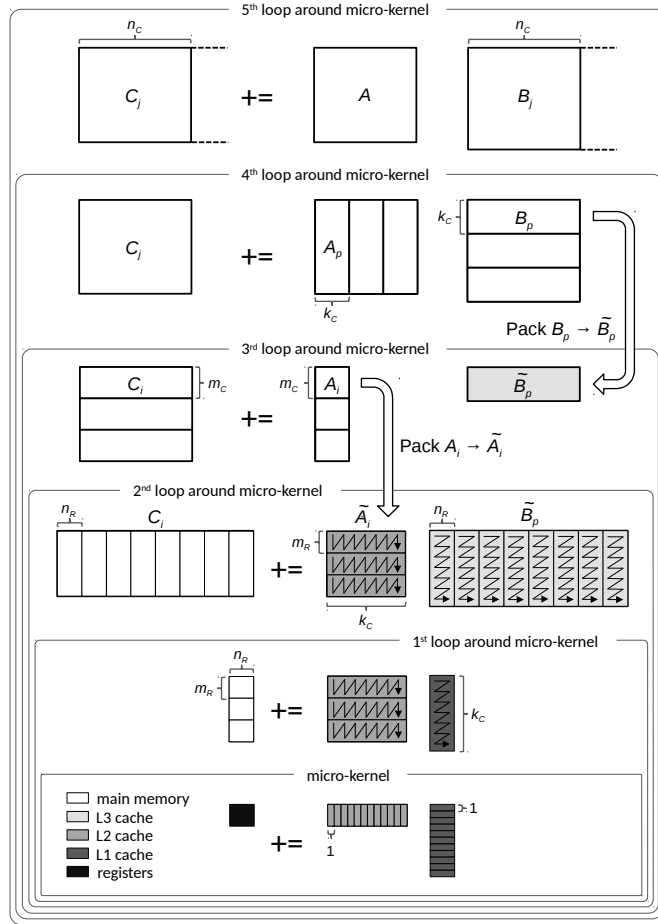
5th loop around micro-kernel

$n_C$

$C_j$

+=

$A$

$n_C$

$B_j$

4th loop around micro-kernel

$C_j$

+=

$A_p$

$k_C$

$k_C$

$B_p$

Pack $B_p \rightarrow \widetilde{B}_p$

3rd loop around micro-kernel

$C_i$

$m_C$

+=

$m_C$

$A_i$

$\widetilde{B}_p$

Pack $A_i \rightarrow \widetilde{A}_i$

2nd loop around micro-kernel

$n_R$

$C_i$

+=

$m_R$

$\widetilde{A}_i$

$k_C$

$n_R$

$\widetilde{B}_p$

1st loop around micro-kernel

$n_R$

$m_R$

+=

$k_C$

micro-kernel

main memory
L3 cache
L2 cache
L1 cache
registers

+=

1

1